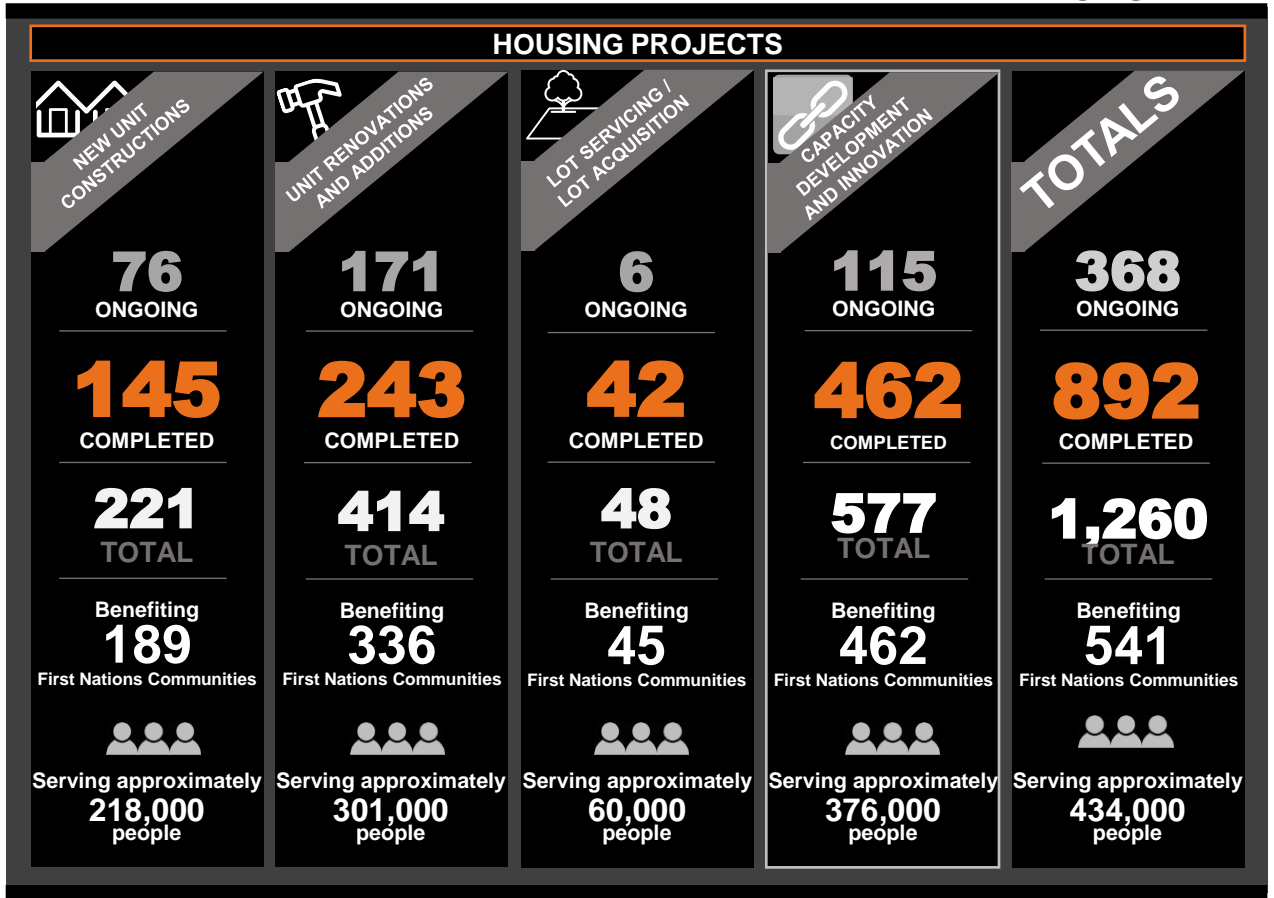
HOUSING PROJECTS

NEW UNIT CONSTRUCTIONS

76
ONGOING

145
COMPLETED

221
TOTAL

Benefiting
189
First Nations Communities

Serving approximately
218,000
people

UNIT RENOVATIONS AND ADDITIONS

171
ONGOING

243
COMPLETED

414
TOTAL

Benefiting
336
First Nations Communities

Serving approximately
301,000
people

LOT SERVICING / LOT ACQUISITION

6
ONGOING

42
COMPLETED

48
TOTAL

Benefiting
45
First Nations Communities

Serving approximately
60,000
people

CAPACITY DEVELOPMENT AND INNOVATION

115
ONGOING

462
COMPLETED

577
TOTAL

Benefiting
462
First Nations Communities

Serving approximately
376,000
people

TOTALS

368
ONGOING

892
COMPLETED

1,260
TOTAL

Benefiting
541
First Nations Communities

Serving approximately
434,000
people